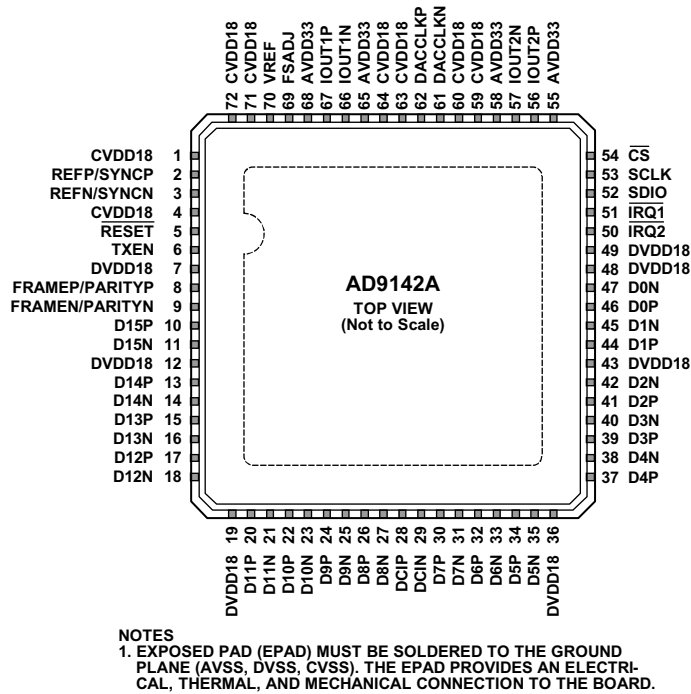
72 CVDD18
71 CVDD18
70 VREF
69 FSADJ
68 AVDD33
67 IOUT1P
66 IOUT1N
65 AVDD33
64 CVDD18
63 CVDD18
62 DACCLKP
61 DACCLKN
60 CVDD18
59 CVDD18
58 AVDD33
57 IOUT2N
56 IOUT2P
55 AVDD33

CVDD18 1
REFP/SYNCP 2
REFN/SYNCN 3
CVDD18 4
RESET 5
TXEN 6
DVDD18 7
FRAMEP/PARITYP 8
FRAMEN/PARITYN 9
D15P 10
D15N 11
DVDD18 12
D14P 13
D14N 14
D13P 15
D13N 16
D12P 17
D12N 18

AD9142A
TOP VIEW
(Not to Scale)

54 $\overline{CS}$
53 SCLK
52 SDIO
51 $\overline{IRQ1}$
50 IRQ2
49 DVDD18
48 DVDD18
47 D0N
46 D0P
45 D1N
44 D1P
43 DVDD18
42 D2N
41 D2P
40 D3N
39 D3P
38 D4N
37 D4P

19 DVDD18
20 D11P
21 D11N
22 D10P
23 D10N
24 D9P
25 D9N
26 D8P
27 D8N
28 DCIP
29 DCIN
30 D7P
31 D7N
32 D6P
33 D6N
34 D5P
35 D5N
36 DVDD18

NOTES
1. EXPOSED PAD (EPAD) MUST BE SOLDERED TO THE GROUND PLANE (AVSS, DVSS, CVSS). THE EPAD PROVIDES AN ELECTRICAL, THERMAL, AND MECHANICAL CONNECTION TO THE BOARD.